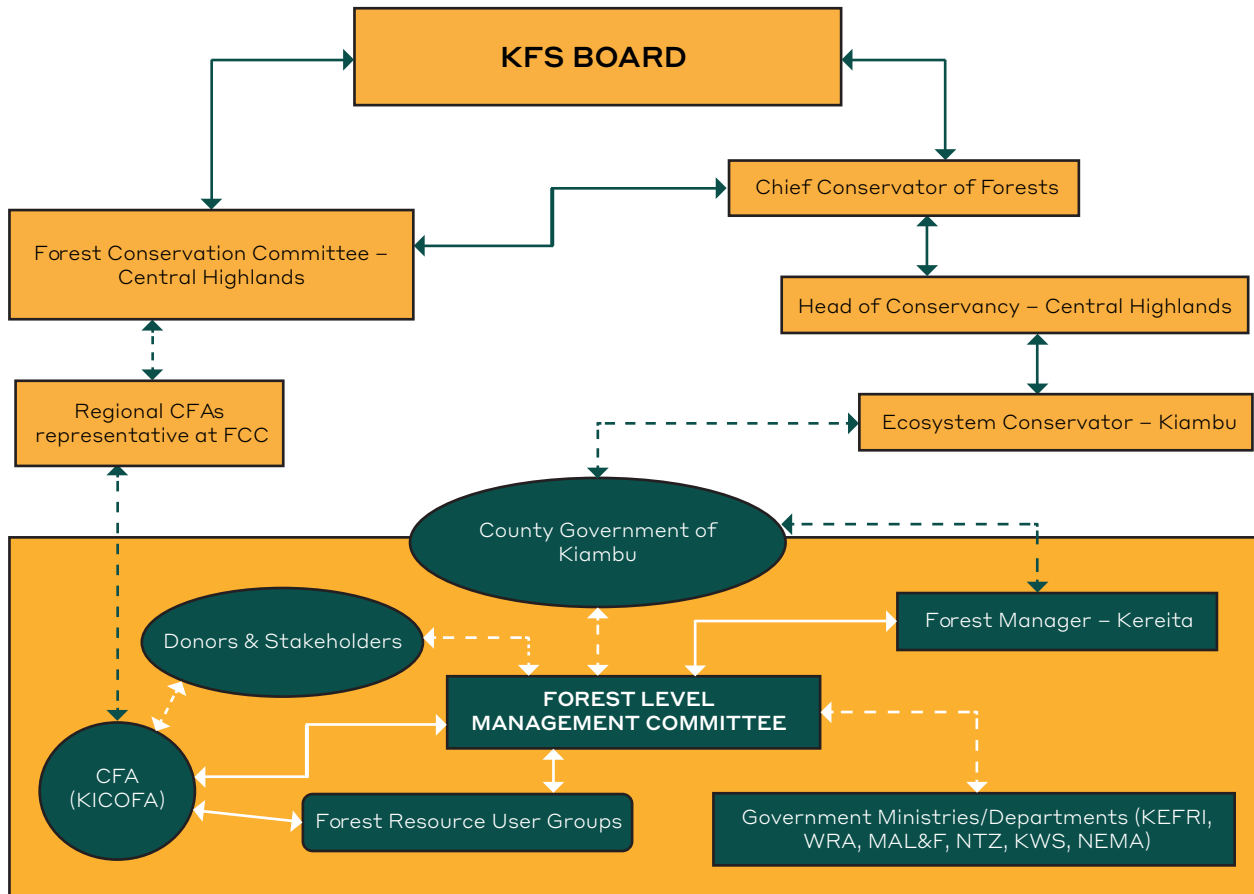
KFS BOARD

Chief Conservator of Forests

Forest Conservation Committee – Central Highlands

Head of Conservancy – Central Highlands

Regional CFAs representative at FCC

Ecosystem Conservator – Kiambu

County Government of Kiambu

Donors & Stakeholders

Forest Manager – Kereita

FOREST LEVEL MANAGEMENT COMMITTEE

CFA (KICOFA)

Forest Resource User Groups

Government Ministries/Departments (KEFRI, WRA, MAL&F, NTZ, KWS, NEMA)